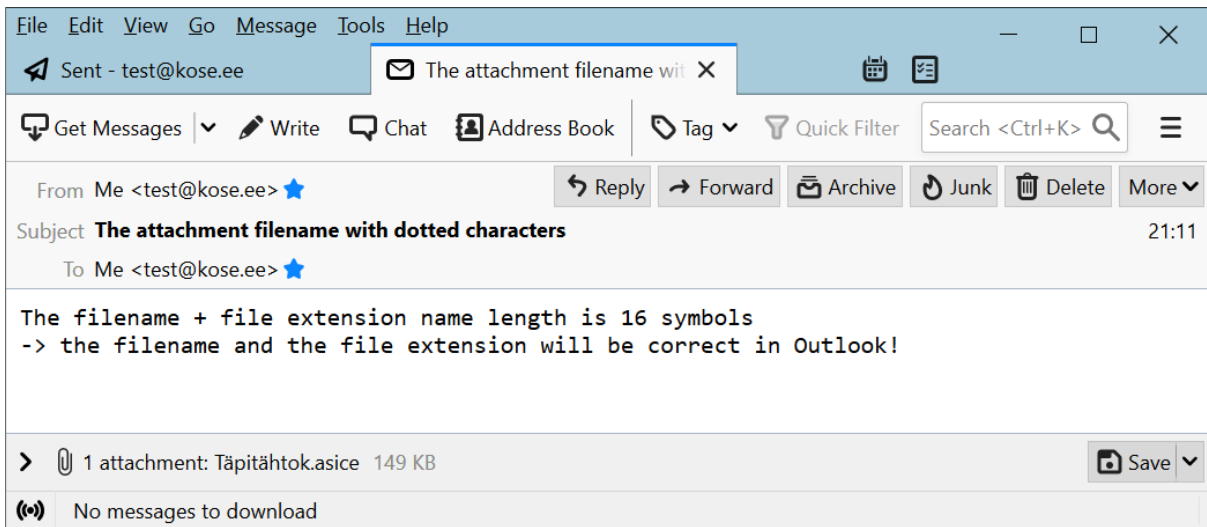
File Edit View Go Message Tools Help

Sent - test@kose.ee

The attachment filename wit

Get Messages Write Chat Address Book Tag Quick Filter Search <Ctrl+K>

From Me <test@kose.ee>

Reply Forward Archive Junk Delete More

Subject **The attachment filename with dotted characters** 21:11

To Me <test@kose.ee>

The filename + file extension name length is 16 symbols
-> the filename and the file extension will be correct in Outlook!

1 attachment: Täpitähtok.asice 149 KB

Save

No messages to download